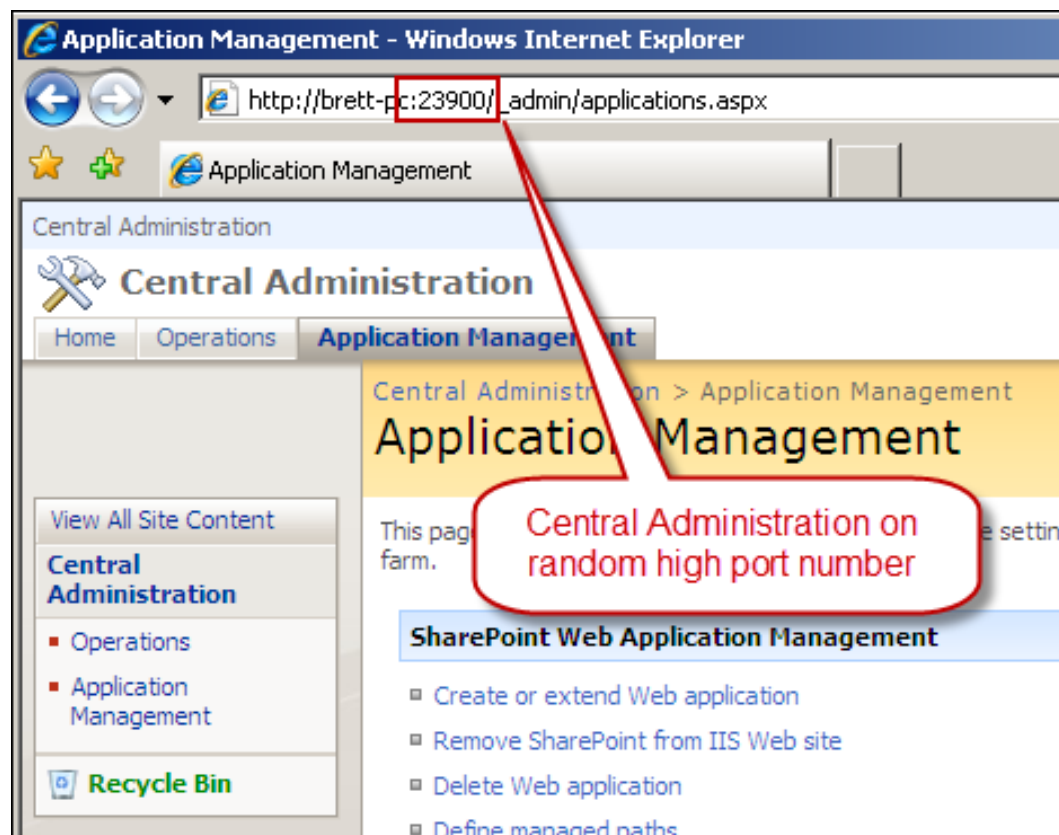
Application Management - Windows Internet Explorer

http://brett-pc:23900/_admin/applications.aspx

Application Management

Central Administration

Central Administration

Home | Operations | Application Management

Central Administration > Application Management

Application Management

Central Administration on random high port number

This page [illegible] settin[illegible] farm.

View All Site Content

Central Administration

- Operations
- Application Management

Recycle Bin

SharePoint Web Application Management

- Create or extend Web application
- Remove SharePoint from IIS Web site
- Delete Web application
- Define managed paths